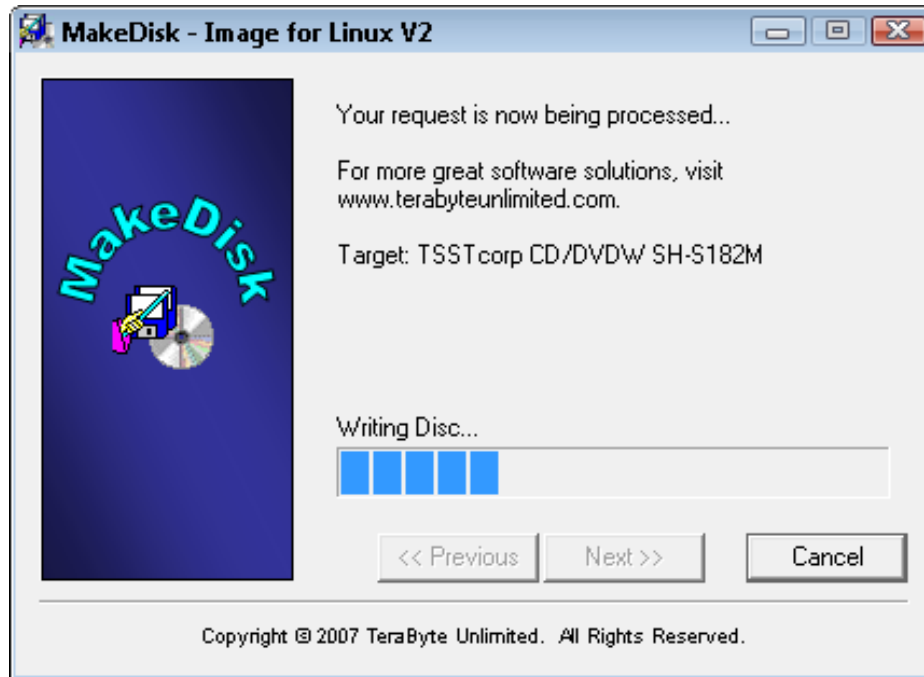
MakeDisk - Image for Linux V2

MakeDisk

Your request is now being processed...

For more great software solutions, visit www.terabyteunlimited.com.

Target: TSSTcorp CD/DVDW SH-S182M

Writing Disc...

<< Previous

Next >>

Cancel

Copyright © 2007 TeraByte Unlimited. All Rights Reserved.